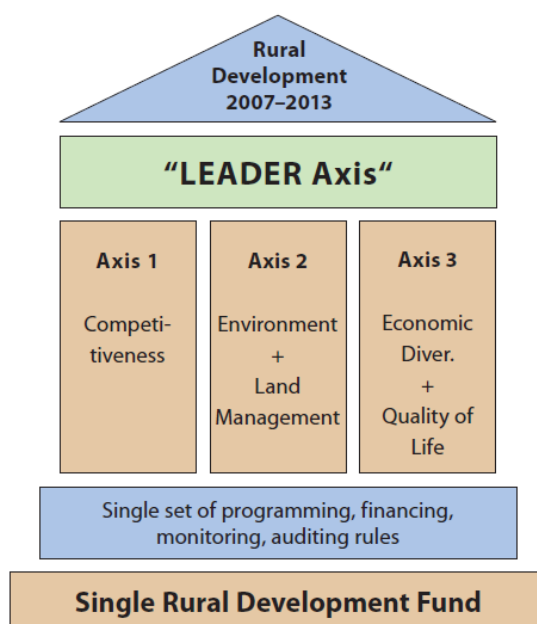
Rural Development 2007–2013

“LEADER Axis“

Axis 1

Competitiveness

Axis 2

Environment + Land Management

Axis 3

Economic Diver. + Quality of Life

Single set of programming, financing, monitoring, auditing rules

Single Rural Development Fund